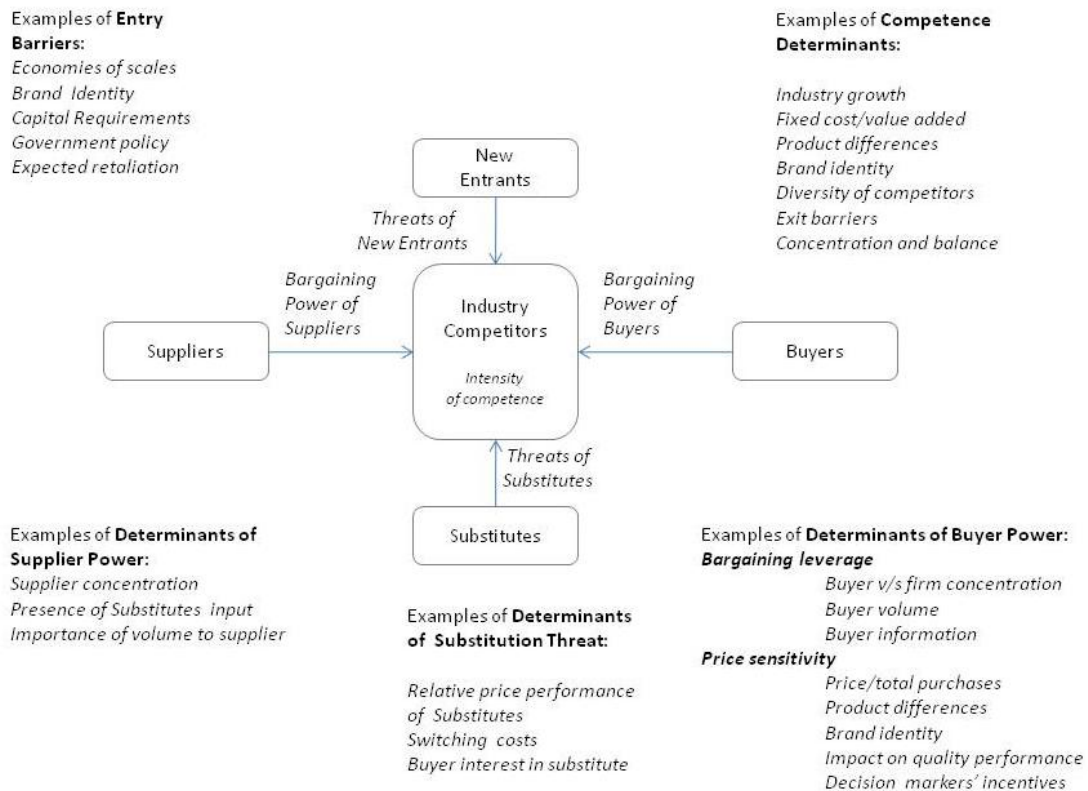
Examples of **Entry Barriers:**
*Economies of scales*
*Brand Identity*
*Capital Requirements*
*Government policy*
*Expected retaliation*

Examples of **Competence Determinants:**

*Industry growth*
*Fixed cost/value added*
*Product differences*
*Brand identity*
*Diversity of competitors*
*Exit barriers*
*Concentration and balance*

New Entrants

*Threats of New Entrants*

*Bargaining Power of Suppliers*

Suppliers

Industry Competitors

*Intensity of competence*

*Bargaining Power of Buyers*

Buyers

*Threats of Substitutes*

Substitutes

Examples of **Determinants of Supplier Power:**
*Supplier concentration*
*Presence of Substitutes input*
*Importance of volume to supplier*

Examples of **Determinants of Substitution Threat:**

*Relative price performance of Substitutes*
*Switching costs*
*Buyer interest in substitute*

Examples of **Determinants of Buyer Power:**
***Bargaining leverage***
*Buyer v/s firm concentration*
*Buyer volume*
*Buyer information*
***Price sensitivity***
*Price/total purchases*
*Product differences*
*Brand identity*
*Impact on quality performance*
*Decision markers' incentives*